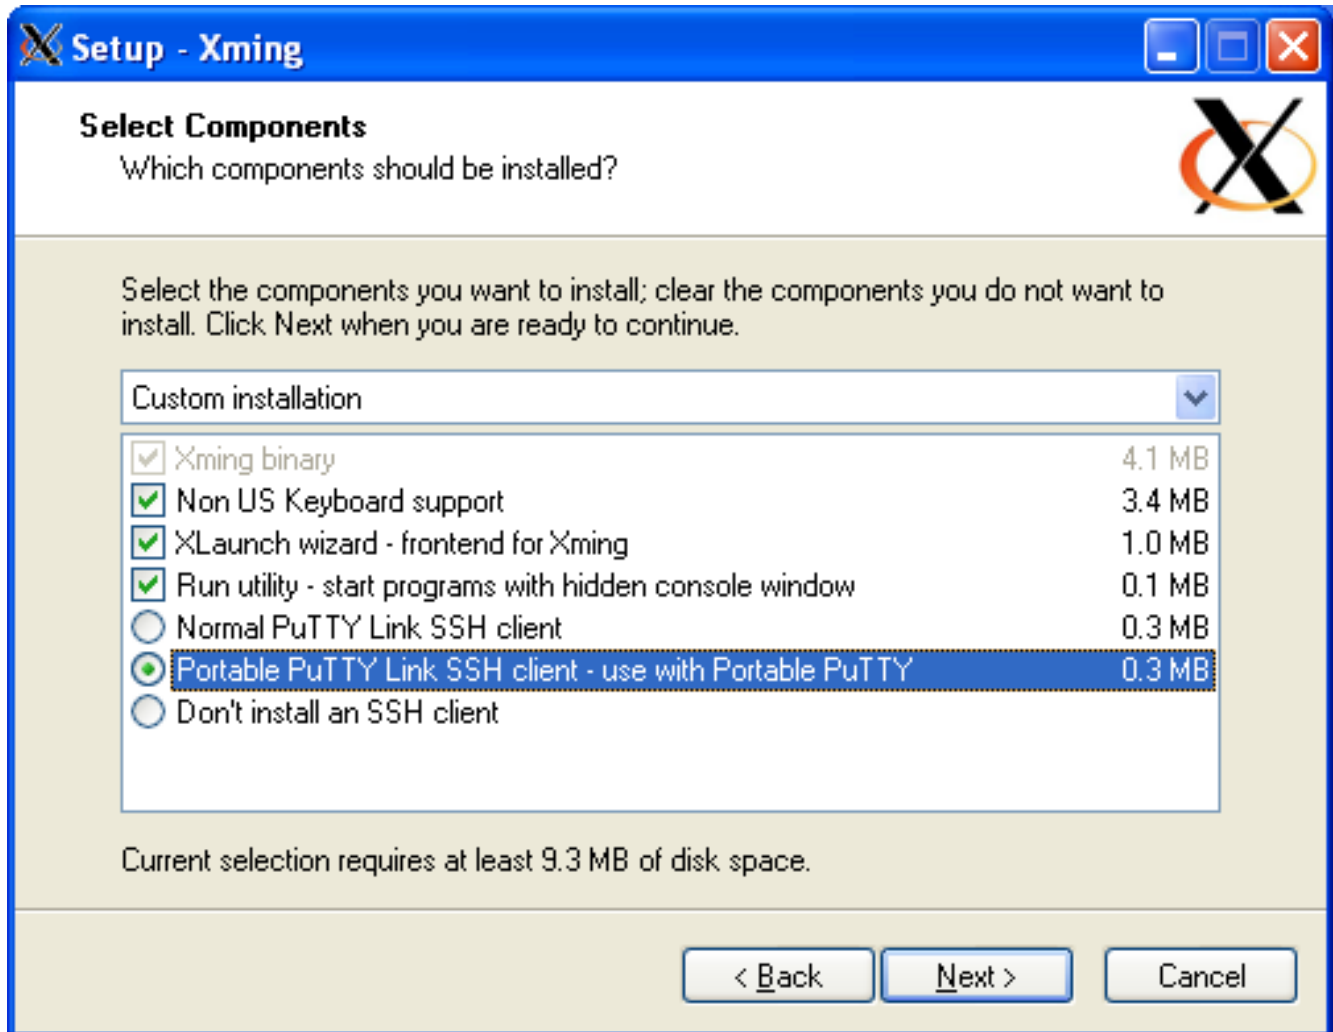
Setup - Xming

Select Components
Which components should be installed?

Select the components you want to install; clear the components you do not want to install. Click Next when you are ready to continue.

Custom installation

| | |
|---|---|
| Xming binary | 4.1 MB |
| Non US Keyboard support | 3.4 MB |
| XLaunch wizard - frontend for Xming | 1.0 MB |
| Run utility - start programs with hidden console window | 0.1 MB |
| Normal PuTTY Link SSH client | 0.3 MB |
| Portable PuTTY Link SSH client - use with Portable PuTTY | 0.3 MB |
| Don't install an SSH client | |

Current selection requires at least 9.3 MB of disk space.

< Back   Next >   Cancel